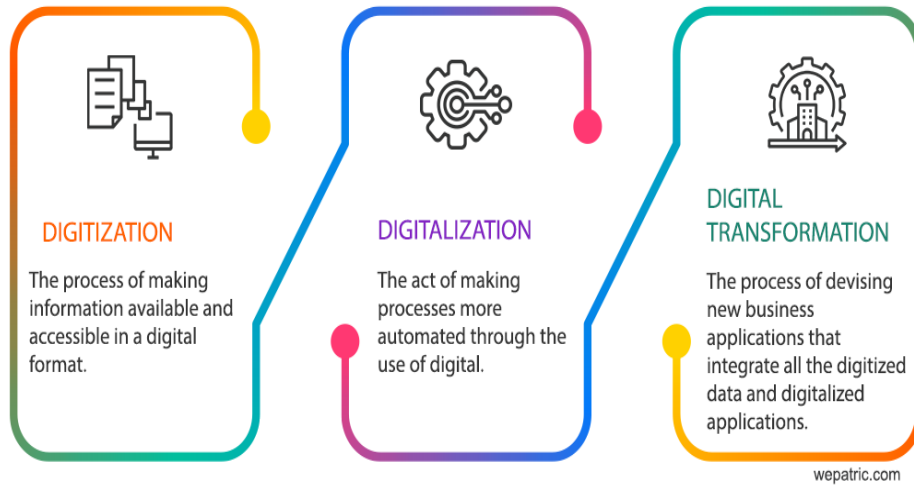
DIGITIZATION

The process of making information available and accessible in a digital format.

DIGITALIZATION

The act of making processes more automated through the use of digital.

DIGITAL TRANSFORMATION

The process of devising new business applications that integrate all the digitized data and digitalized applications.

wepatric.com